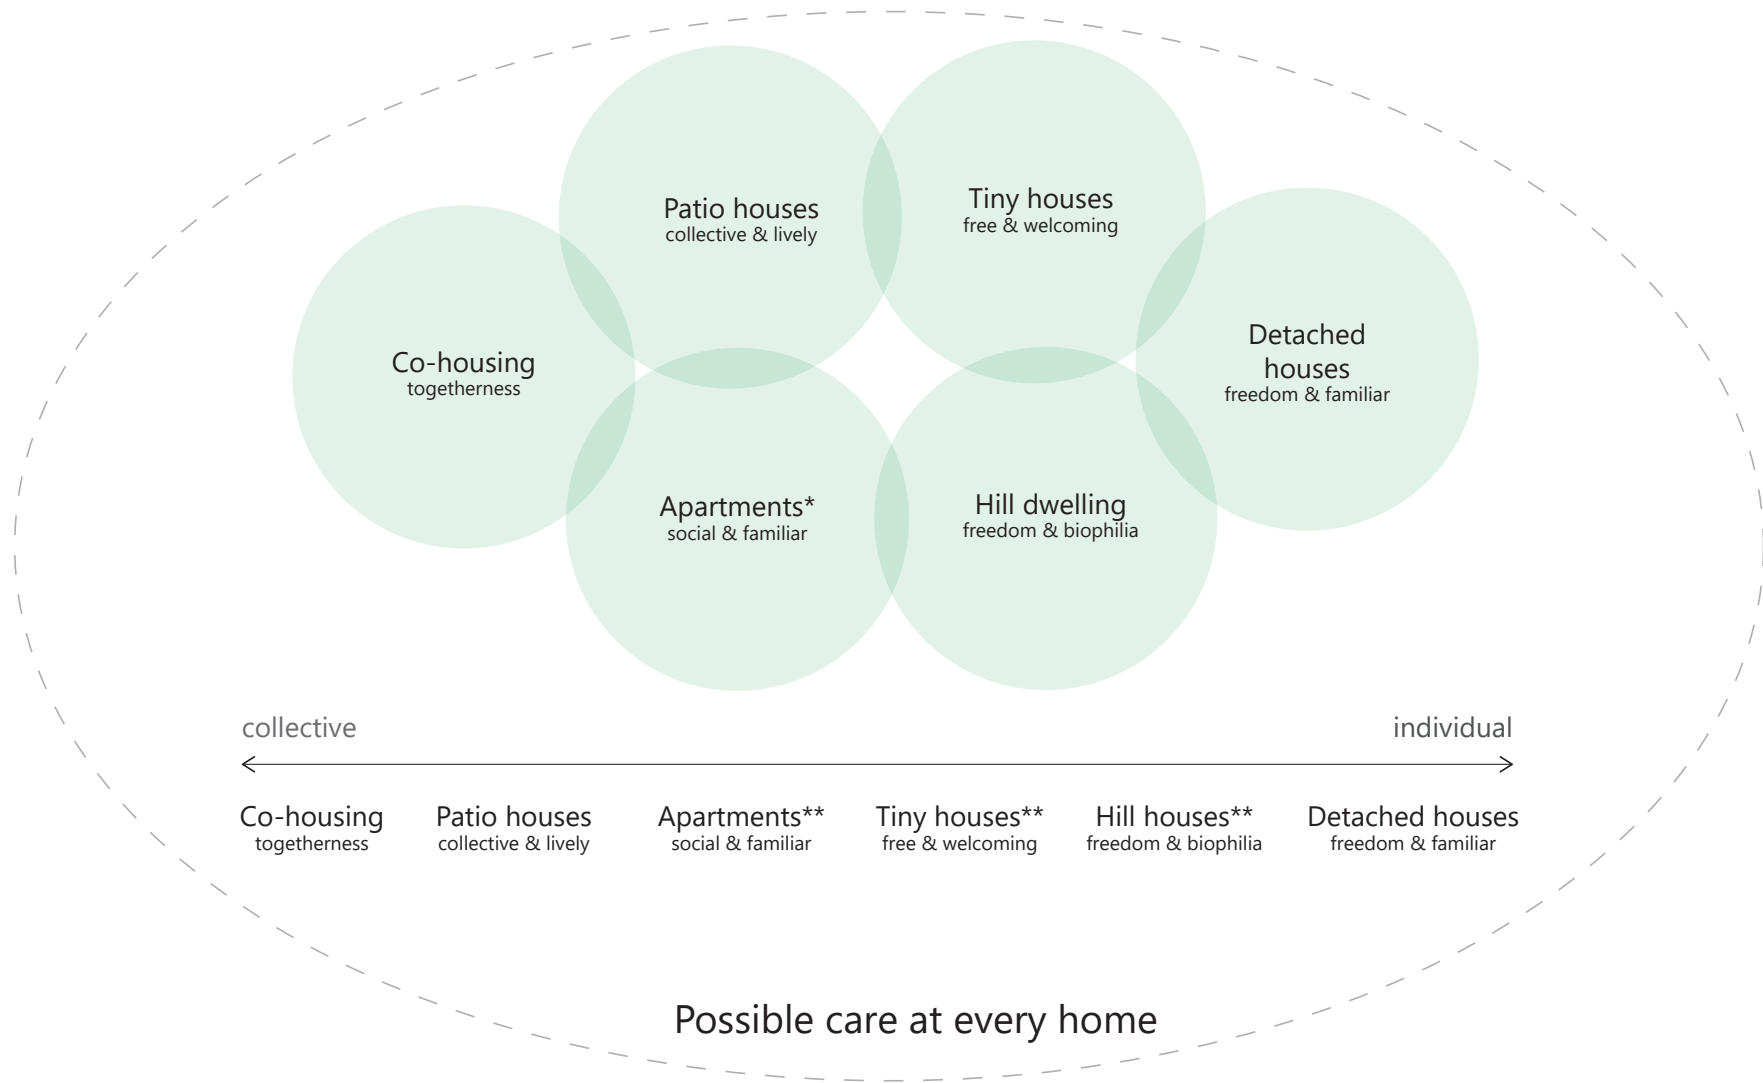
Patio houses
collective & lively

Tiny houses
free & welcoming

Co-housing
togetherness

Detached houses
freedom & familiar

Apartments*
social & familiar

Hill dwelling
freedom & biophilia

collective

individual

Co-housing
togetherness

Patio houses
collective & lively

Apartments**
social & familiar

Tiny houses**
free & welcoming

Hill houses**
freedom & biophilia

Detached houses
freedom & familiar

Possible care at every home